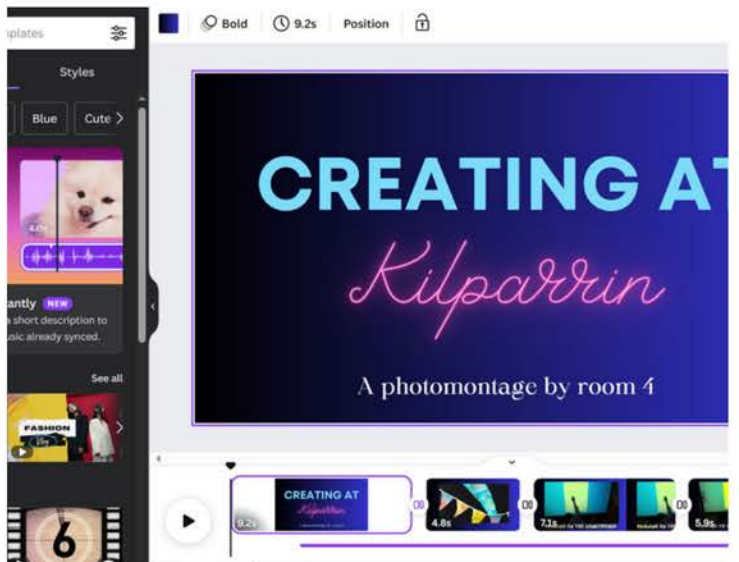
plates

Styles

Blue

Cute

4.0s

antly NEW

a short description to

usic already synced.

See all

FASHION

6

Bold

9.2s

Position

CREATING AT

Kilparrin

A photomontage by room 4

CREATING AT

Kilparrin

9.2s

4.8s

7.1s

5.9s